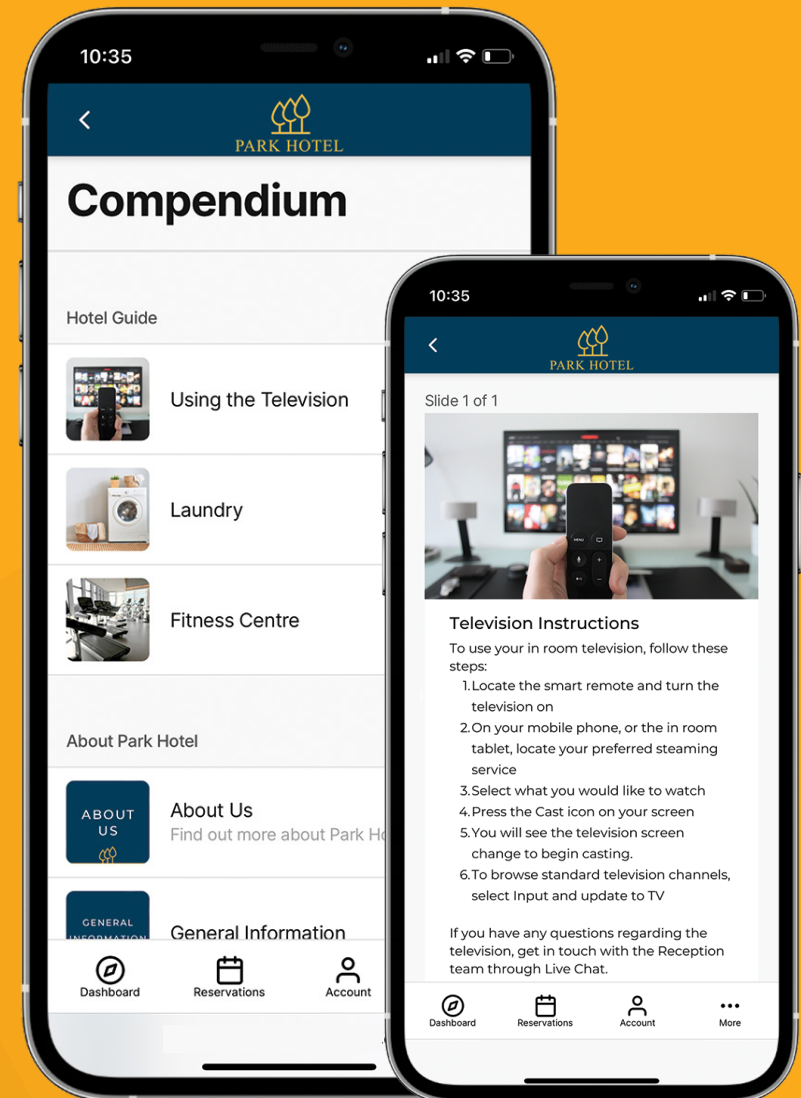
10:35

PARK HOTEL

Compendium

Hotel Guide

Using the Television

Laundry

Fitness Centre

About Park Hotel

ABOUT US

About Us
Find out more about Park Ho

GENERAL INFORMATION

General Information

Dashboard Reservations Account

10:35

PARK HOTEL

Slide 1 of 1

Television Instructions

To use your in room television, follow these steps:

1. Locate the smart remote and turn the television on
2. On your mobile phone, or the in room tablet, locate your preferred steaming service
3. Select what you would like to watch
4. Press the Cast icon on your screen
5. You will see the television screen change to begin casting.
6. To browse standard television channels, select Input and update to TV

If you have any questions regarding the television, get in touch with the Reception team through Live Chat.

Dashboard Reservations Account More